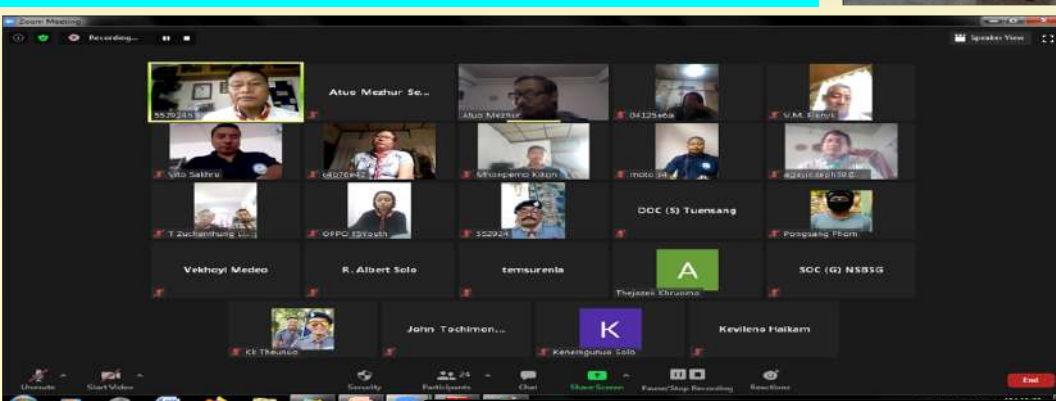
Zoom Meeting

Recording...

Speaker View

5579245

Atuo Mezhur Se...

Atuo Mezhur

04125e6a

V.M. Kenye

Vito Sakhru

c4b76e42

Vitsolepemo Kikon

moto 34

ejasmseph38

T Zuchanthung

OPPO F5Youth

552924

DDC (S) Tuensang

Pongsang Phom

Vekhoyi Medeo

R. Albert Solo

temsurenla

A

Thejasel Khruomo

SDC (G) NSBSG

Kk Theunuo

John Tochimon...

K

Kenengunuo Solo

Kevileno Haikam

Unmute

Start Video

Security

24

Participants

Chat

Share Screen

Pause/Stop Recording

Reactions

End